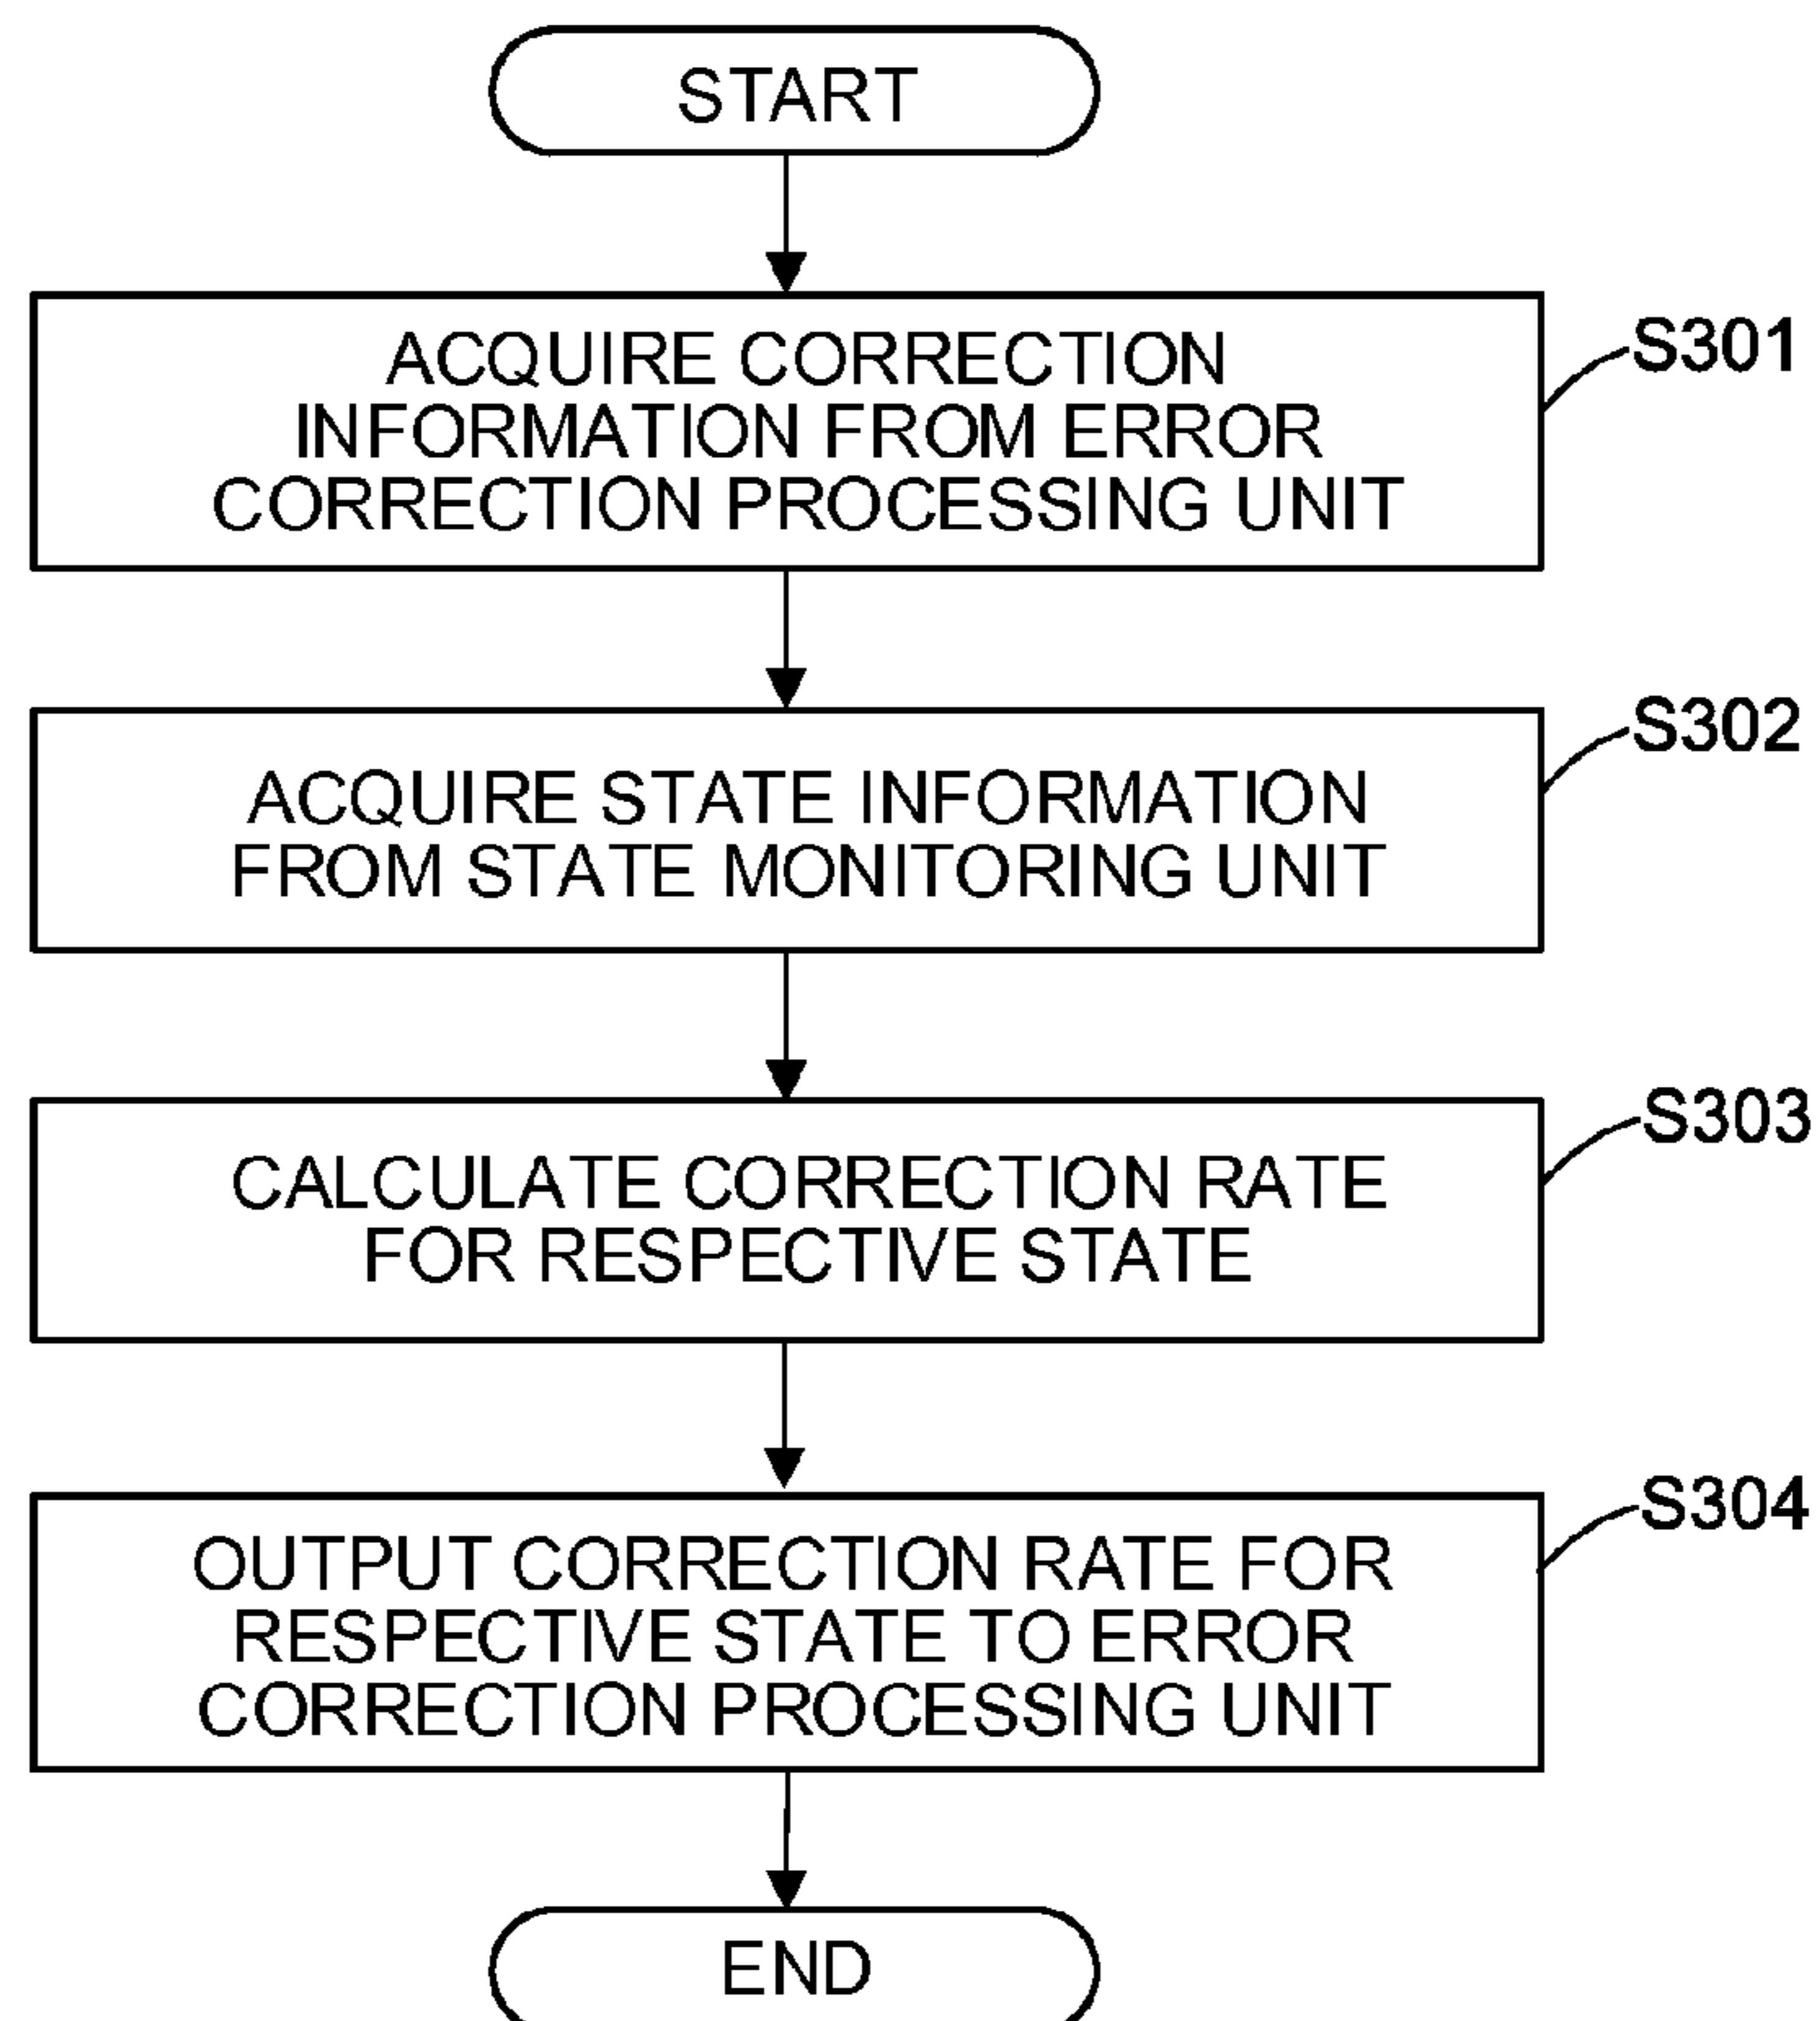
START

ACQUIRE CORRECTION INFORMATION FROM ERROR CORRECTION PROCESSING UNIT

S301

ACQUIRE STATE INFORMATION FROM STATE MONITORING UNIT

S302

CALCULATE CORRECTION RATE FOR RESPECTIVE STATE

S303

OUTPUT CORRECTION RATE FOR RESPECTIVE STATE TO ERROR CORRECTION PROCESSING UNIT

S304

END